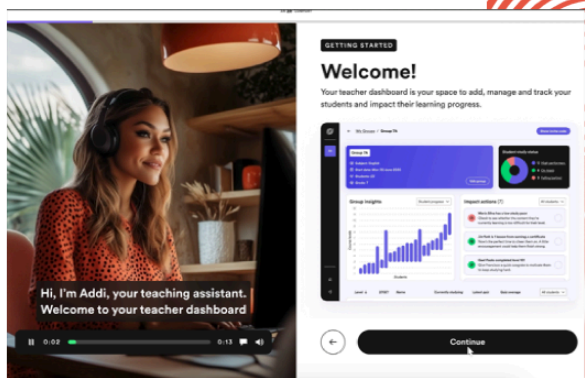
GETTING STARTED

Welcome!

Your teacher dashboard is your space to add, manage and track your students and impact their learning progress.

Hi, I'm Addi, your teaching assistant. Welcome to your teacher dashboard

0:02

0:13

Group insights

Impact actions

Continue